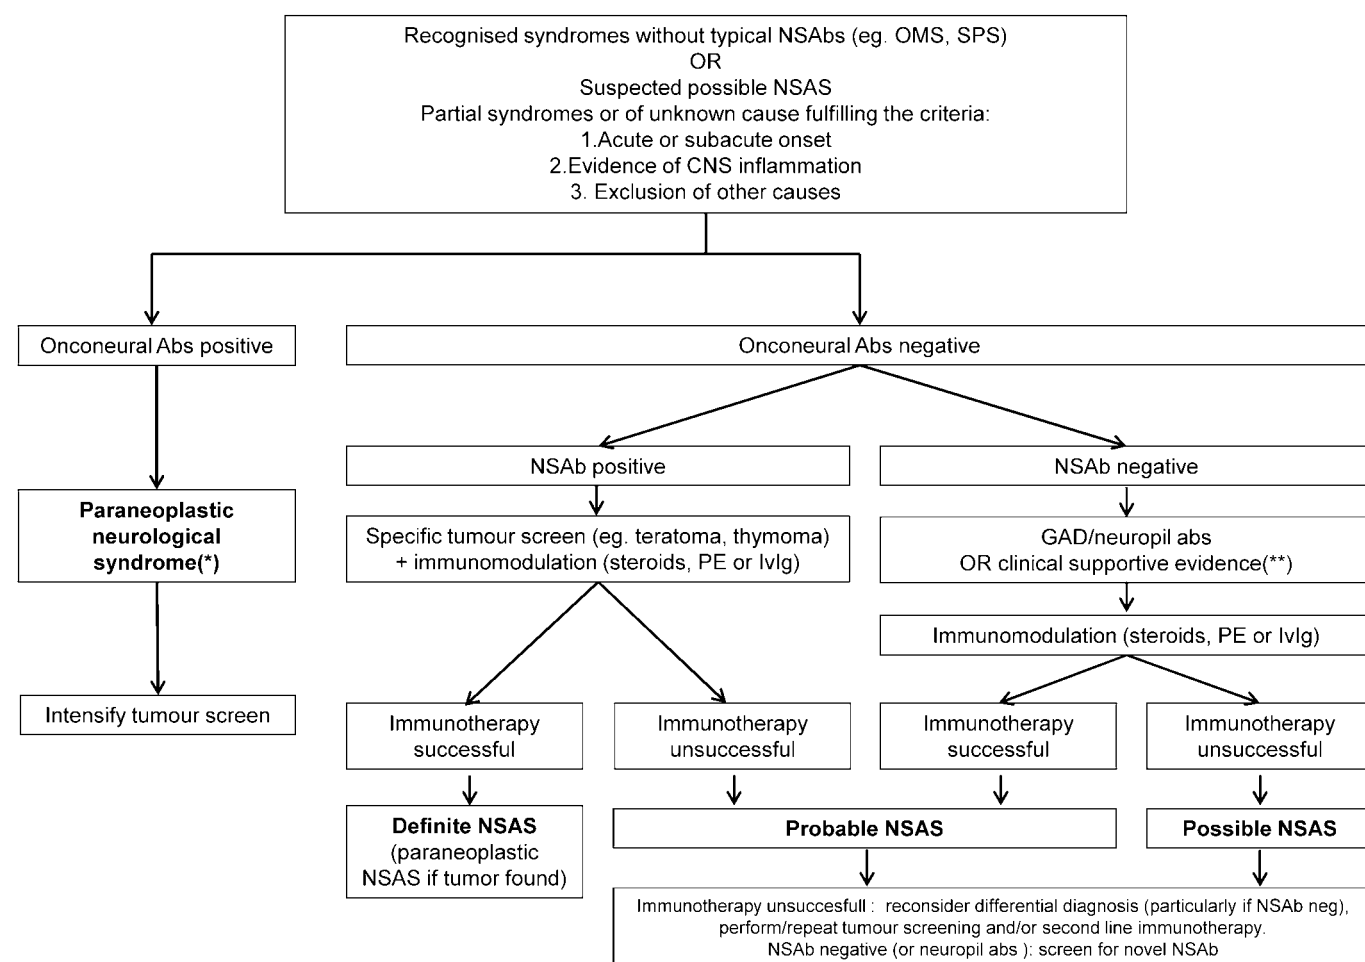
Recognised syndromes without typical NSAbs (eg. OMS, SPS)
OR
Suspected possible NSAS
Partial syndromes or of unknown cause fulfilling the criteria:
1.Acute or subacute onset
2.Evidence of CNS inflammation
3. Exclusion of other causes

Onconeural Abs positive

Paraneoplastic neurological syndrome(*)

Intensify tumour screen

Onconeural Abs negative

NSAb positive

Specific tumour screen (eg. teratoma, thymoma) + immunomodulation (steroids, PE or IvIg)

Immunotherapy successful

Immunotherapy unsuccessful

Definite NSAS (paraneoplastic NSAS if tumor found)

NSAb negative

GAD/neuropil abs OR clinical supportive evidence(**)

Immunomodulation (steroids, PE or IvIg)

Immunotherapy successful

Immunotherapy unsuccessful

Probable NSAS

Possible NSAS

Immunotherapy unsuccesfull : reconsider differential diagnosis (particularly if NSAb neg), perform/repeat tumour screening and/or second line immunotherapy.
NSAb negative (or neuropil abs ): screen for novel NSAb